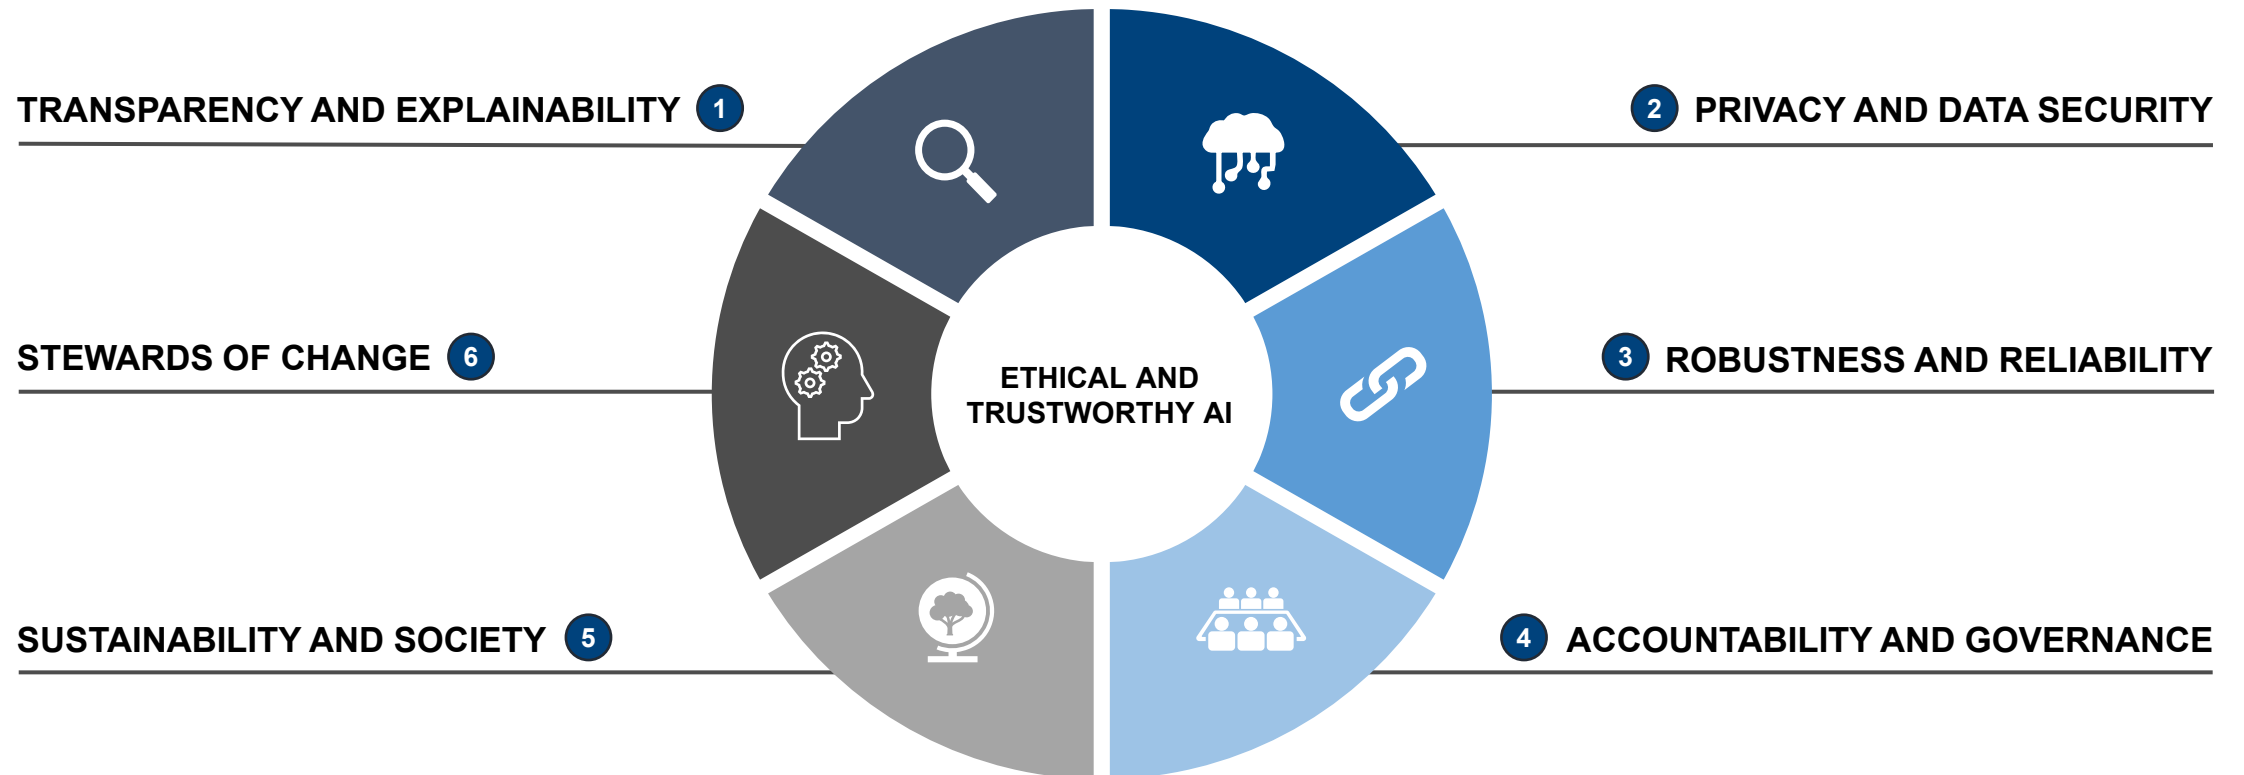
TRANSPARENCY AND EXPLAINABILITY 1

2 PRIVACY AND DATA SECURITY

STEWARDS OF CHANGE 6

ETHICAL AND TRUSTWORTHY AI

3 ROBUSTNESS AND RELIABILITY

SUSTAINABILITY AND SOCIETY 5

4 ACCOUNTABILITY AND GOVERNANCE